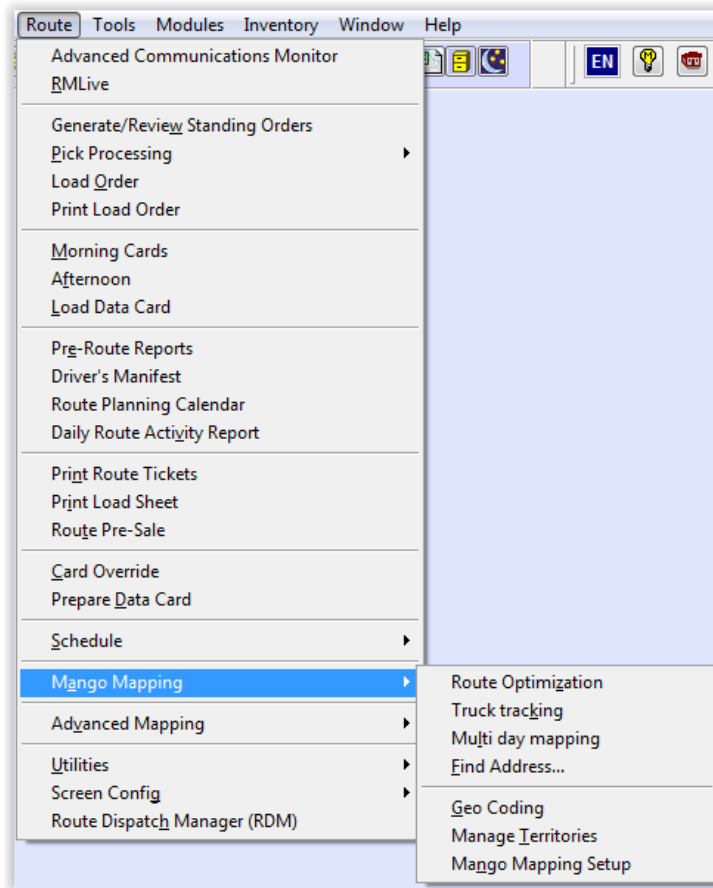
Route Tools Modules Inventory Window Help

EN

Advanced Communications Monitor
RMLive

Generate/Review Standing Orders
Pick Processing
Load Order
Print Load Order

Morning Cards
Afternoon
Load Data Card

Pre-Route Reports
Driver's Manifest
Route Planning Calendar
Daily Route Activity Report

Print Route Tickets
Print Load Sheet
Route Pre-Sale

Card Override
Prepare Data Card

Schedule

Mango Mapping

Advanced Mapping

Utilities
Screen Config
Route Dispatch Manager (RDM)

Route Optimization
Truck tracking
Multi day mapping
Find Address...

Geo Coding
Manage Territories
Mango Mapping Setup